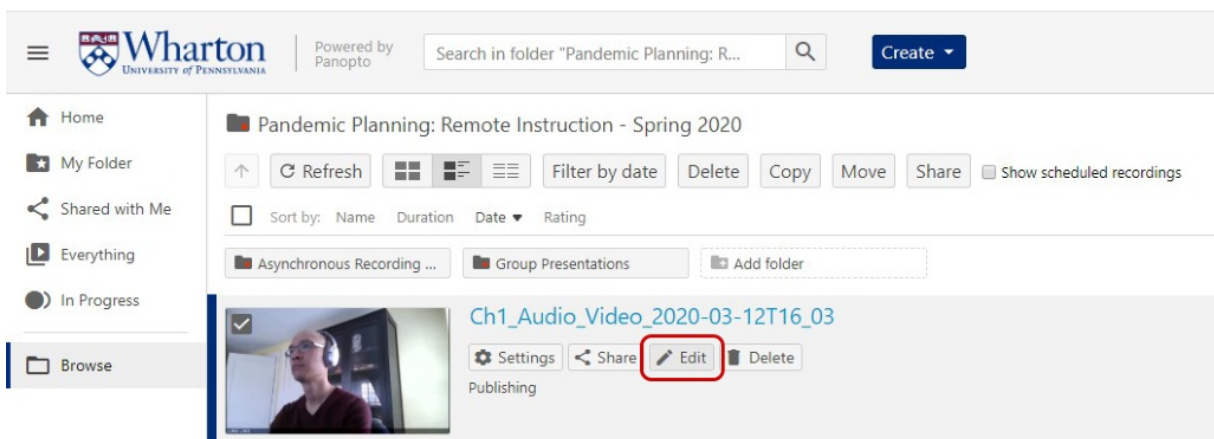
Wharton
UNIVERSITY of PENNSYLVANIA

Powered by Panopto

Search in folder "Pandemic Planning: R...

Create

Home

My Folder

Shared with Me

Everything

In Progress

Browse

Pandemic Planning: Remote Instruction - Spring 2020

Refresh

Filter by date

Delete

Copy

Move

Share

Show scheduled recordings

Sort by: Name Duration Date Rating

Asynchronous Recording ...

Group Presentations

Add folder

Ch1_Audio_Video_2020-03-12T16_03

Settings

Share

Edit

Delete

Publishing